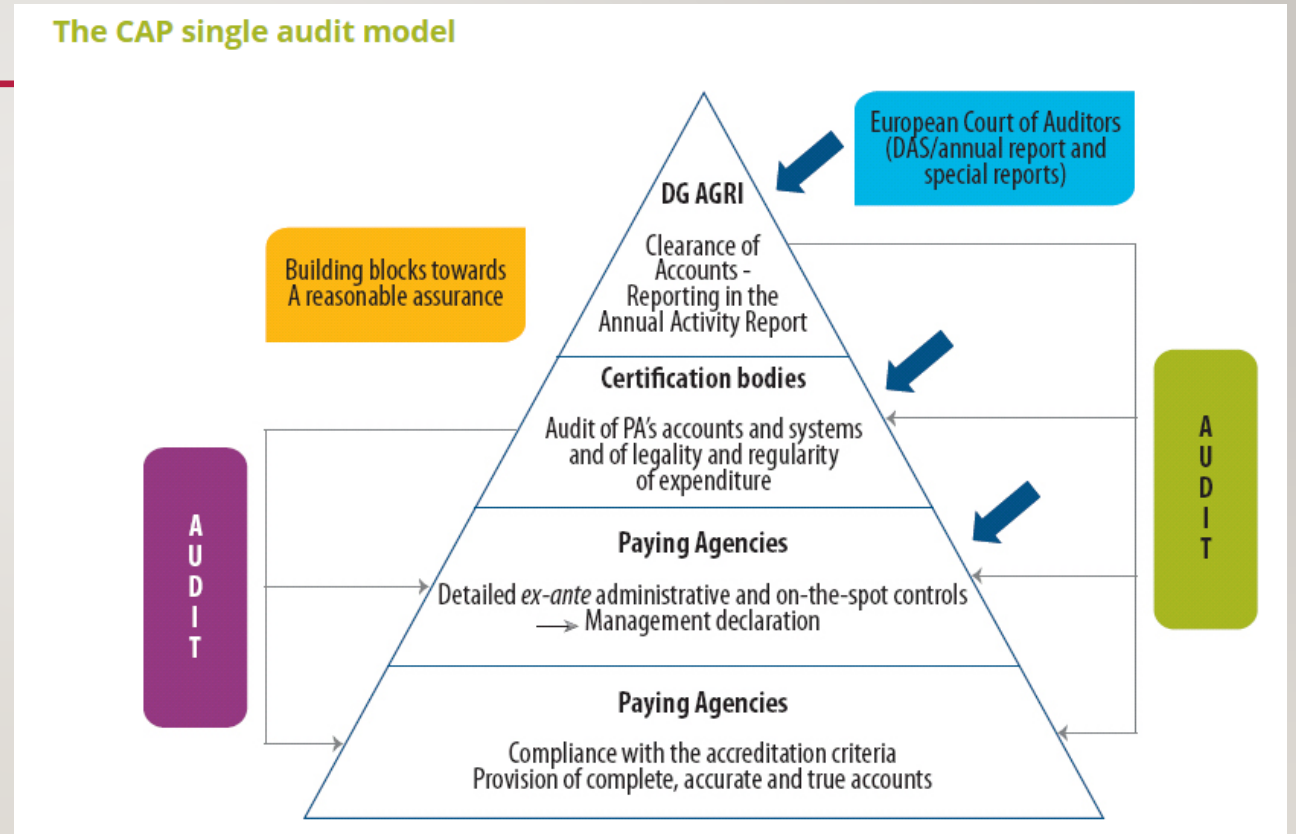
The CAP single audit model

European Court of Auditors (DAS/annual report and special reports)

Building blocks towards A reasonable assurance

DG AGRI

Clearance of Accounts - Reporting in the Annual Activity Report

Certification bodies

Audit of PA's accounts and systems and of legality and regularity of expenditure

Paying Agencies

Detailed *ex-ante* administrative and on-the-spot controls
→ Management declaration

Paying Agencies

Compliance with the accreditation criteria
Provision of complete, accurate and true accounts

A
U
D
I
T

A
U
D
I
T